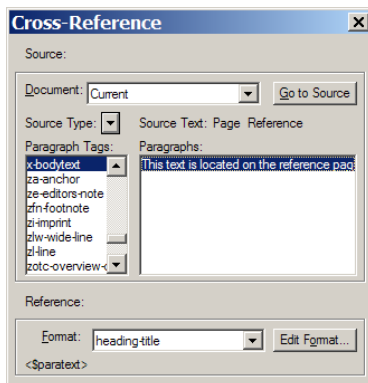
Cross-Reference

Source:

Document: Current

Go to Source

Source Type:

Source Text: Page Reference

Paragraph Tags:

x-bodytext
za-anchor
ze-editors-note
zfn-footnote
zi-imprint
zlw-wide-line
zl-line
zotc-overview-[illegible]

Paragraphs:

This text is located on the reference pa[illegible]

Reference:

Format: heading-title

Edit Format...

<$paratext>